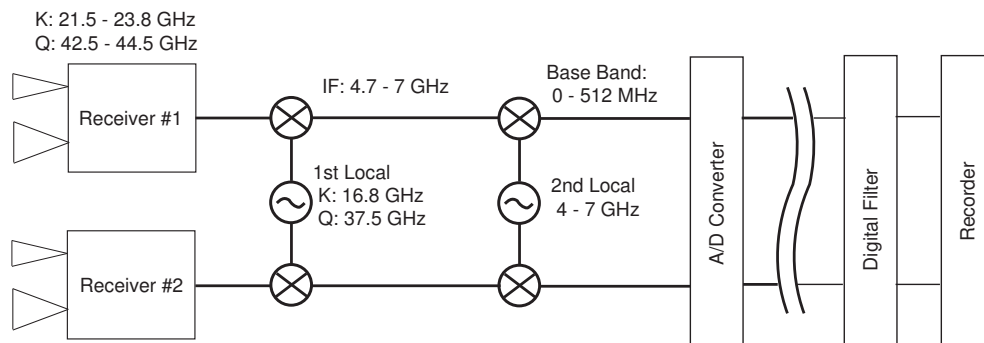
K: 21.5 - 23.8 GHz
Q: 42.5 - 44.5 GHz

Receiver #1

IF: 4.7 - 7 GHz

Base Band:
0 - 512 MHz

1st Local
K: 16.8 GHz
Q: 37.5 GHz

2nd Local
4 - 7 GHz

A/D Converter

Digital Filter

Recorder

Receiver #2